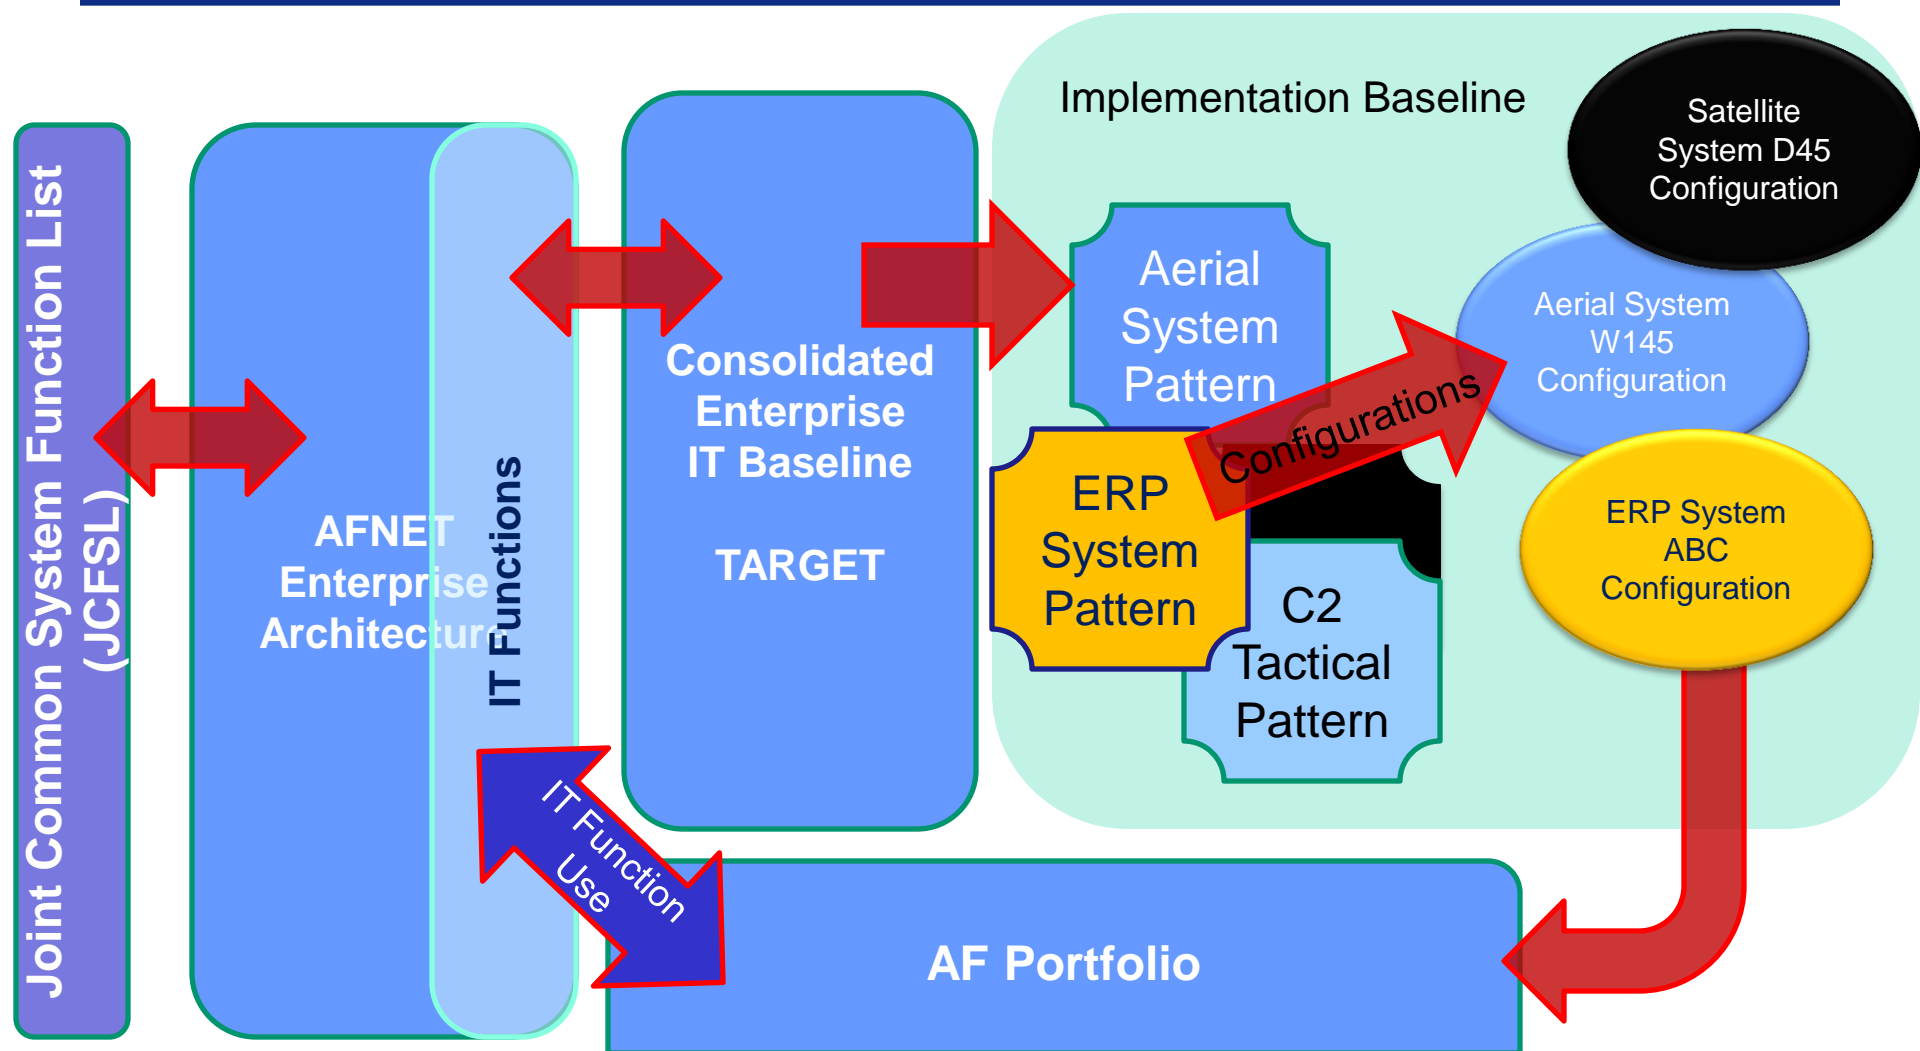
Joint Common System Function List (JCFSL)

AFNET Enterprise Architecture

IT Functions

Consolidated Enterprise IT Baseline

TARGET

Implementation Baseline

Satellite System D45 Configuration

Aerial System Pattern

Aerial System W145 Configuration

Configurations

ERP System Pattern

C2 Tactical Pattern

ERP System ABC Configuration

IT Function Use

AF Portfolio